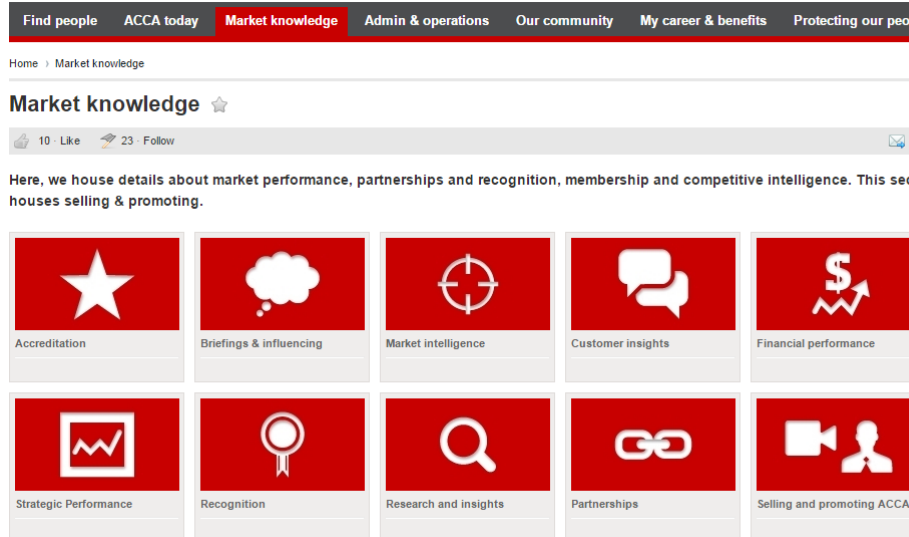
Find people ACCA today Market knowledge Admin & operations Our community My career & benefits Protecting our peo

Home › Market knowledge

Market knowledge

10 · Like 23 · Follow

Here, we house details about market performance, partnerships and recognition, membership and competitive intelligence. This sec houses selling & promoting.

Accreditation

Briefings & influencing

Market intelligence

Customer insights

Financial performance

Strategic Performance

Recognition

Research and insights

Partnerships

Selling and promoting ACCA